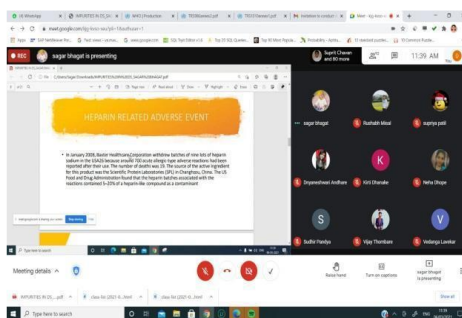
sagar bhagat is presenting

Suprit Chavan and 80 more

11:39 AM

HEPARIN RELATED ADVERSE EVENT

• In January 2008, Baxter Healthcare Corporation withdrew batches of nine lots of heparin sodium in the USA as because around 700 acute allergic type adverse reactions had been reported after their use. The number of deaths was 19. The source of the active ingredient for this product was the Scientific Protein Laboratories (SPL) in Changzhou, China. The US Food and Drug Administration found that the heparin batches associated with the reactions contained 5–20% of a heparin-like compound as a contaminant

sagar bhagat

Rushabh Misal

supriya patil

Dnyaneshwari Andhare

Kirti Dhanake

Neha Dhope

Sudhir Pandya

Vijay Thombare

Vedanga Lavekar

Meeting details

Raise hand

Turn on captions

sagar bhagat is presenting

Stop sharing

Hide

Show all

Type here to search